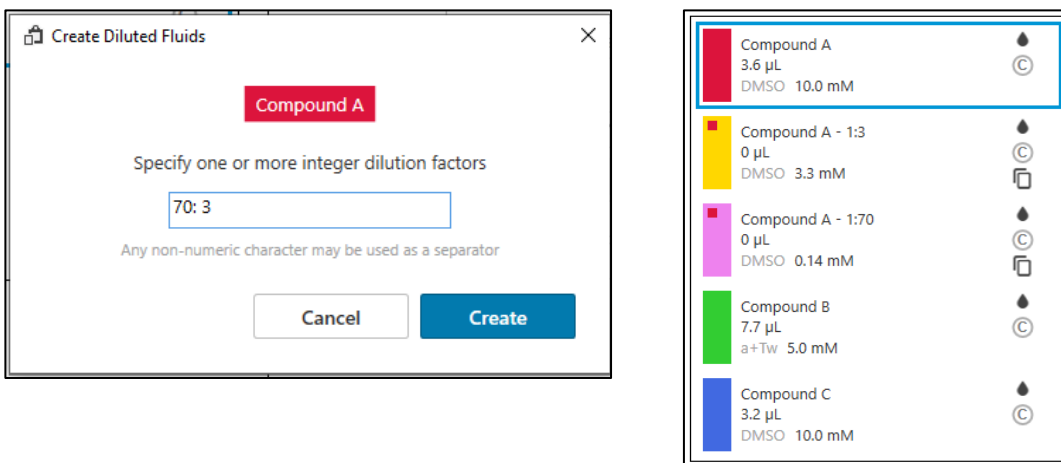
Create Diluted Fluids

×

Compound A

Specify one or more integer dilution factors

70: 3

Any non-numeric character may be used as a separator

Cancel

Create

Compound A
3.6 µL
DMSO 10.0 mM

©

Compound A - 1:3
0 µL
DMSO 3.3 mM

©

Compound A - 1:70
0 µL
DMSO 0.14 mM

©

Compound B
7.7 µL
a+Tw 5.0 mM

©

Compound C
3.2 µL
DMSO 10.0 mM

©